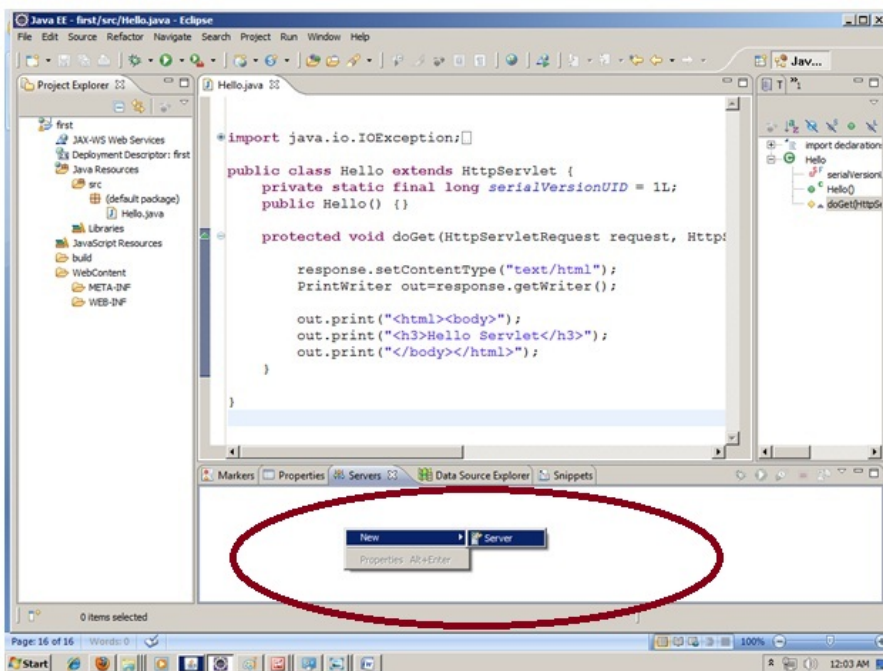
Java EE - first/src/Hello.java - Eclipse

File Edit Source Refactor Navigate Search Project Run Window Help

Jav...

Project Explorer

first
JAX-WS Web Services
Deployment Descriptor: first
Java Resources
src
(default package)
Hello.java
Libraries
JavaScript Resources
build
WebContent
META-INF
WEB-INF

Hello.java

import java.io.IOException;

public class Hello extends HttpServlet {
private static final long serialVersionUID = 1L;
public Hello() {}

protected void doGet(HttpServletRequest request, HttpS

response.setContentType("text/html");
PrintWriter out=response.getWriter();

out.print("<html><body>");
out.print("<h3>Hello Servlet</h3>");
out.print("</body></html>");
}

}

import declaration
Hello
serialVersionU
Hello()
doGet(HttpSe

Markers Properties Servers Data Source Explorer Snippets

New
Server
Properties Alt+Enter

0 items selected

Page: 16 of 16 Words: 0

100%

Start

12:03 AM